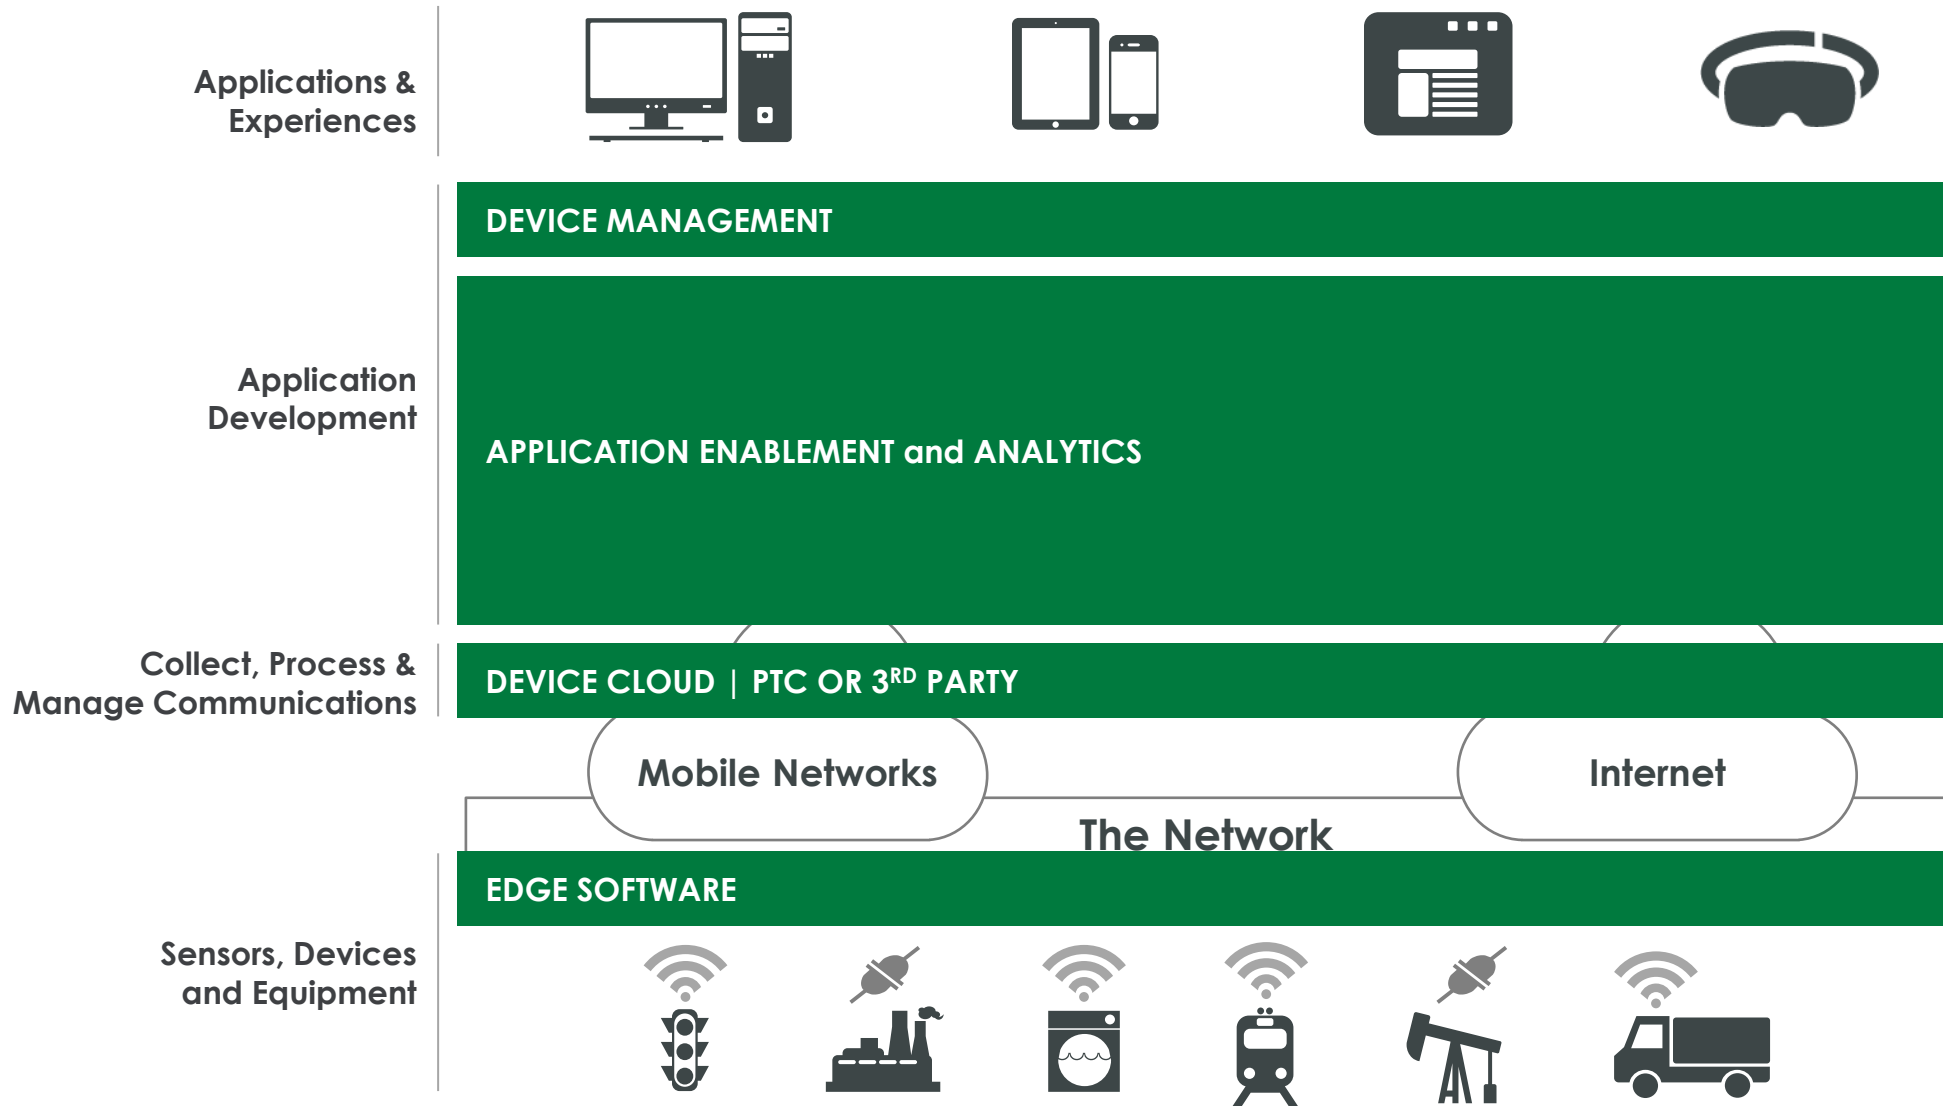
Applications & Experiences

DEVICE MANAGEMENT

Application Development

APPLICATION ENABLEMENT and ANALYTICS

Collect, Process & Manage Communications

DEVICE CLOUD | PTC OR 3$^{RD}$ PARTY

Mobile Networks

Internet

The Network

EDGE SOFTWARE

Sensors, Devices and Equipment